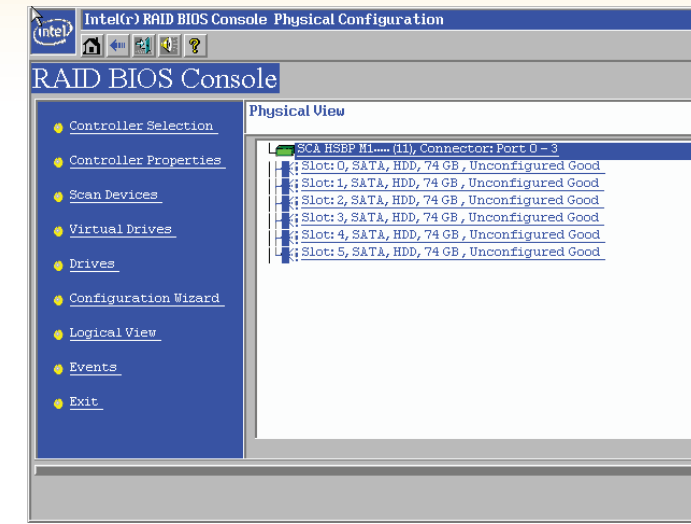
intel

Intel(r) RAID BIOS Console Physical Configuration

RAID BIOS Console

Controller Selection

Controller Properties

Scan Devices

Virtual Drives

Drives

Configuration Wizard

Logical View

Events

Exit

Physical View

SCA HSBP M1..... (11), Connector: Port 0 - 3

Slot: 0, SATA, HDD, 74 GB, Unconfigured Good

Slot: 1, SATA, HDD, 74 GB, Unconfigured Good

Slot: 2, SATA, HDD, 74 GB, Unconfigured Good

Slot: 3, SATA, HDD, 74 GB, Unconfigured Good

Slot: 4, SATA, HDD, 74 GB, Unconfigured Good

Slot: 5, SATA, HDD, 74 GB, Unconfigured Good